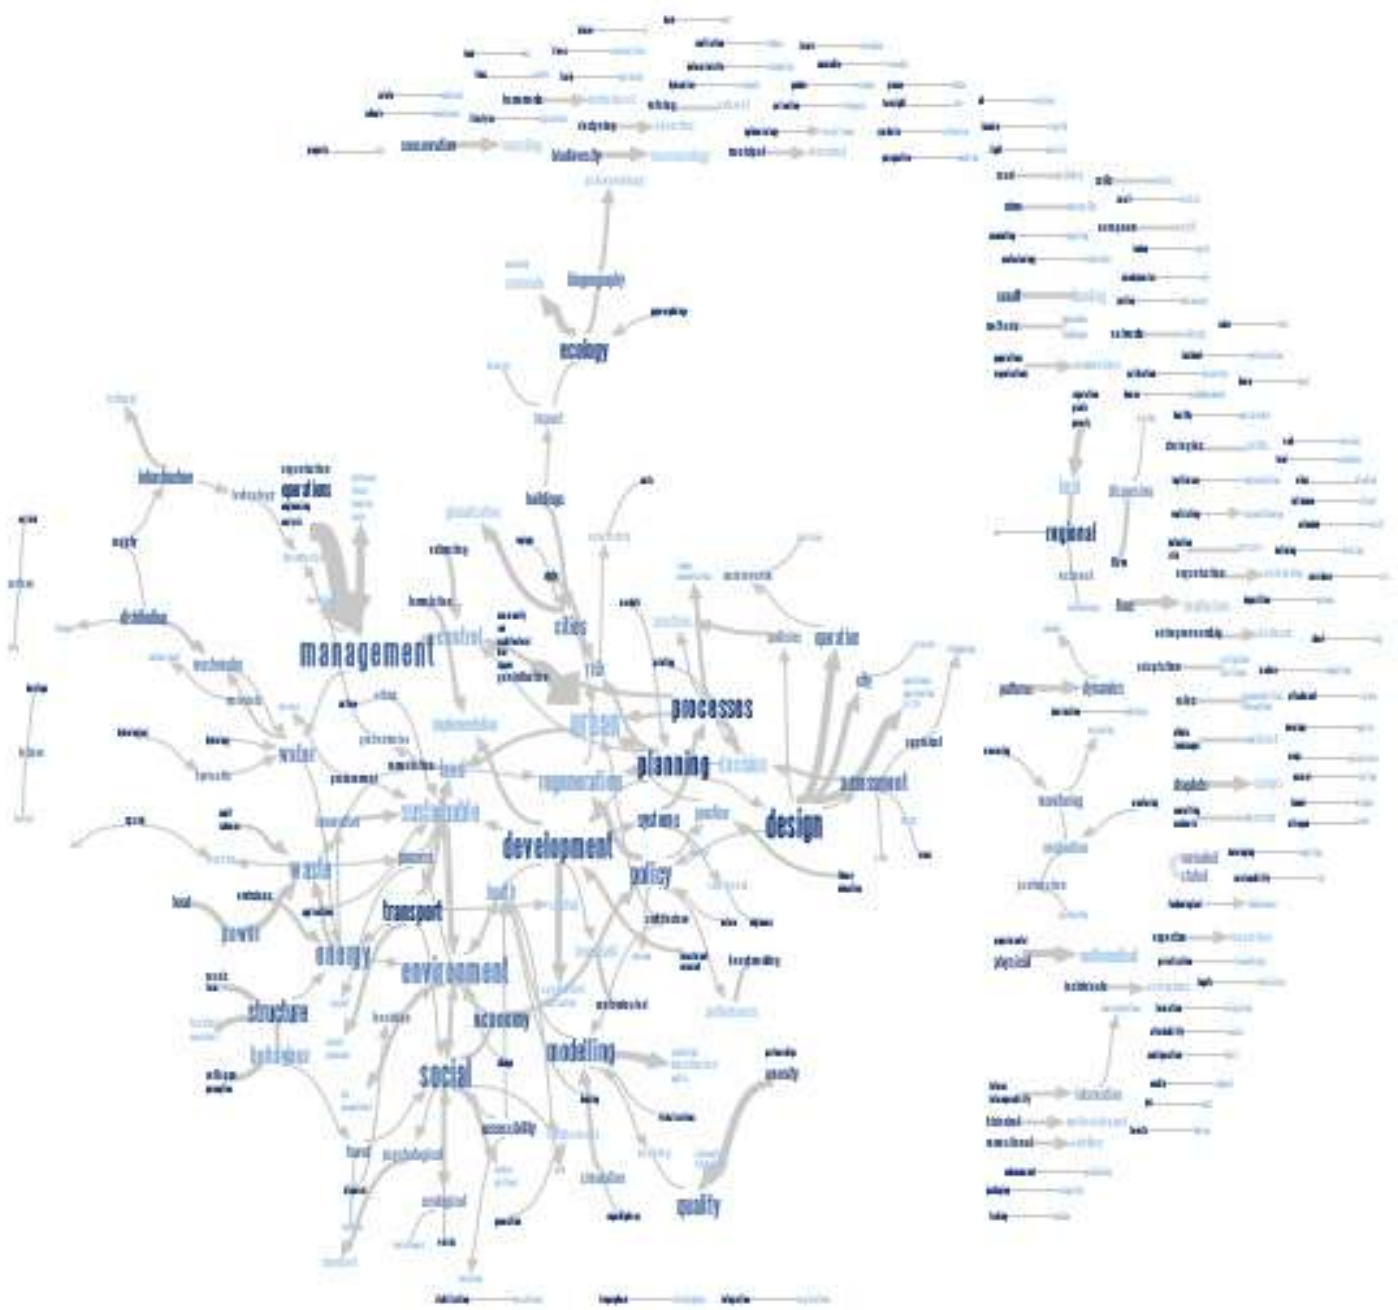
conservation
biodiversity
biogeography
ecology
impact
buildings
cities
risk
urban
processes
planning
decision
design
assessment
operation
city
policies
management
operations
control
implementation
water
waste
power
energy
structure
sustainable
regeneration
development
systems
policy
transport
environment
economy
social
modeling
quality
simulation
accessibility
health
land
infrastructure
distribution
supply
regional
local
flood
dynamics
monitoring
vegetation
physical
mathematical
information
climate
adaptation